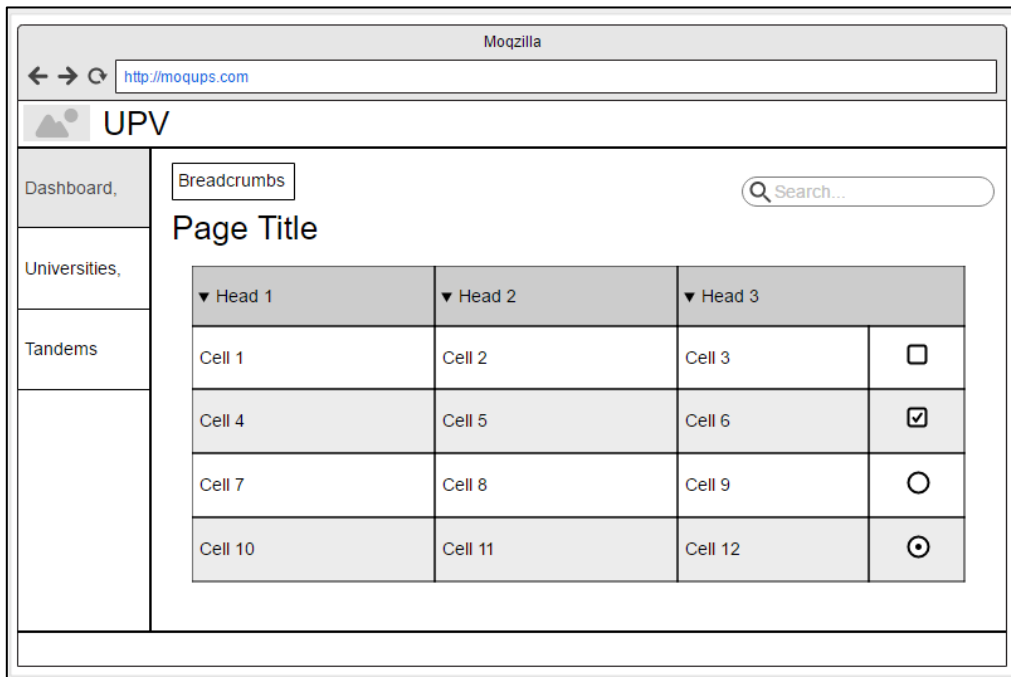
Moqzilla

http://moqups.com

UPV

Dashboard,

Universities,

Tandems

Breadcrumbs

Search...

Page Title

| ▾ Head 1 | ▾ Head 2 | ▾ Head 3 | |
|---|---|---|---|
| Cell 1 | Cell 2 | Cell 3 | ☐ |
| Cell 4 | Cell 5 | Cell 6 | ☑ |
| Cell 7 | Cell 8 | Cell 9 | ○ |
| Cell 10 | Cell 11 | Cell 12 | ⊙ |